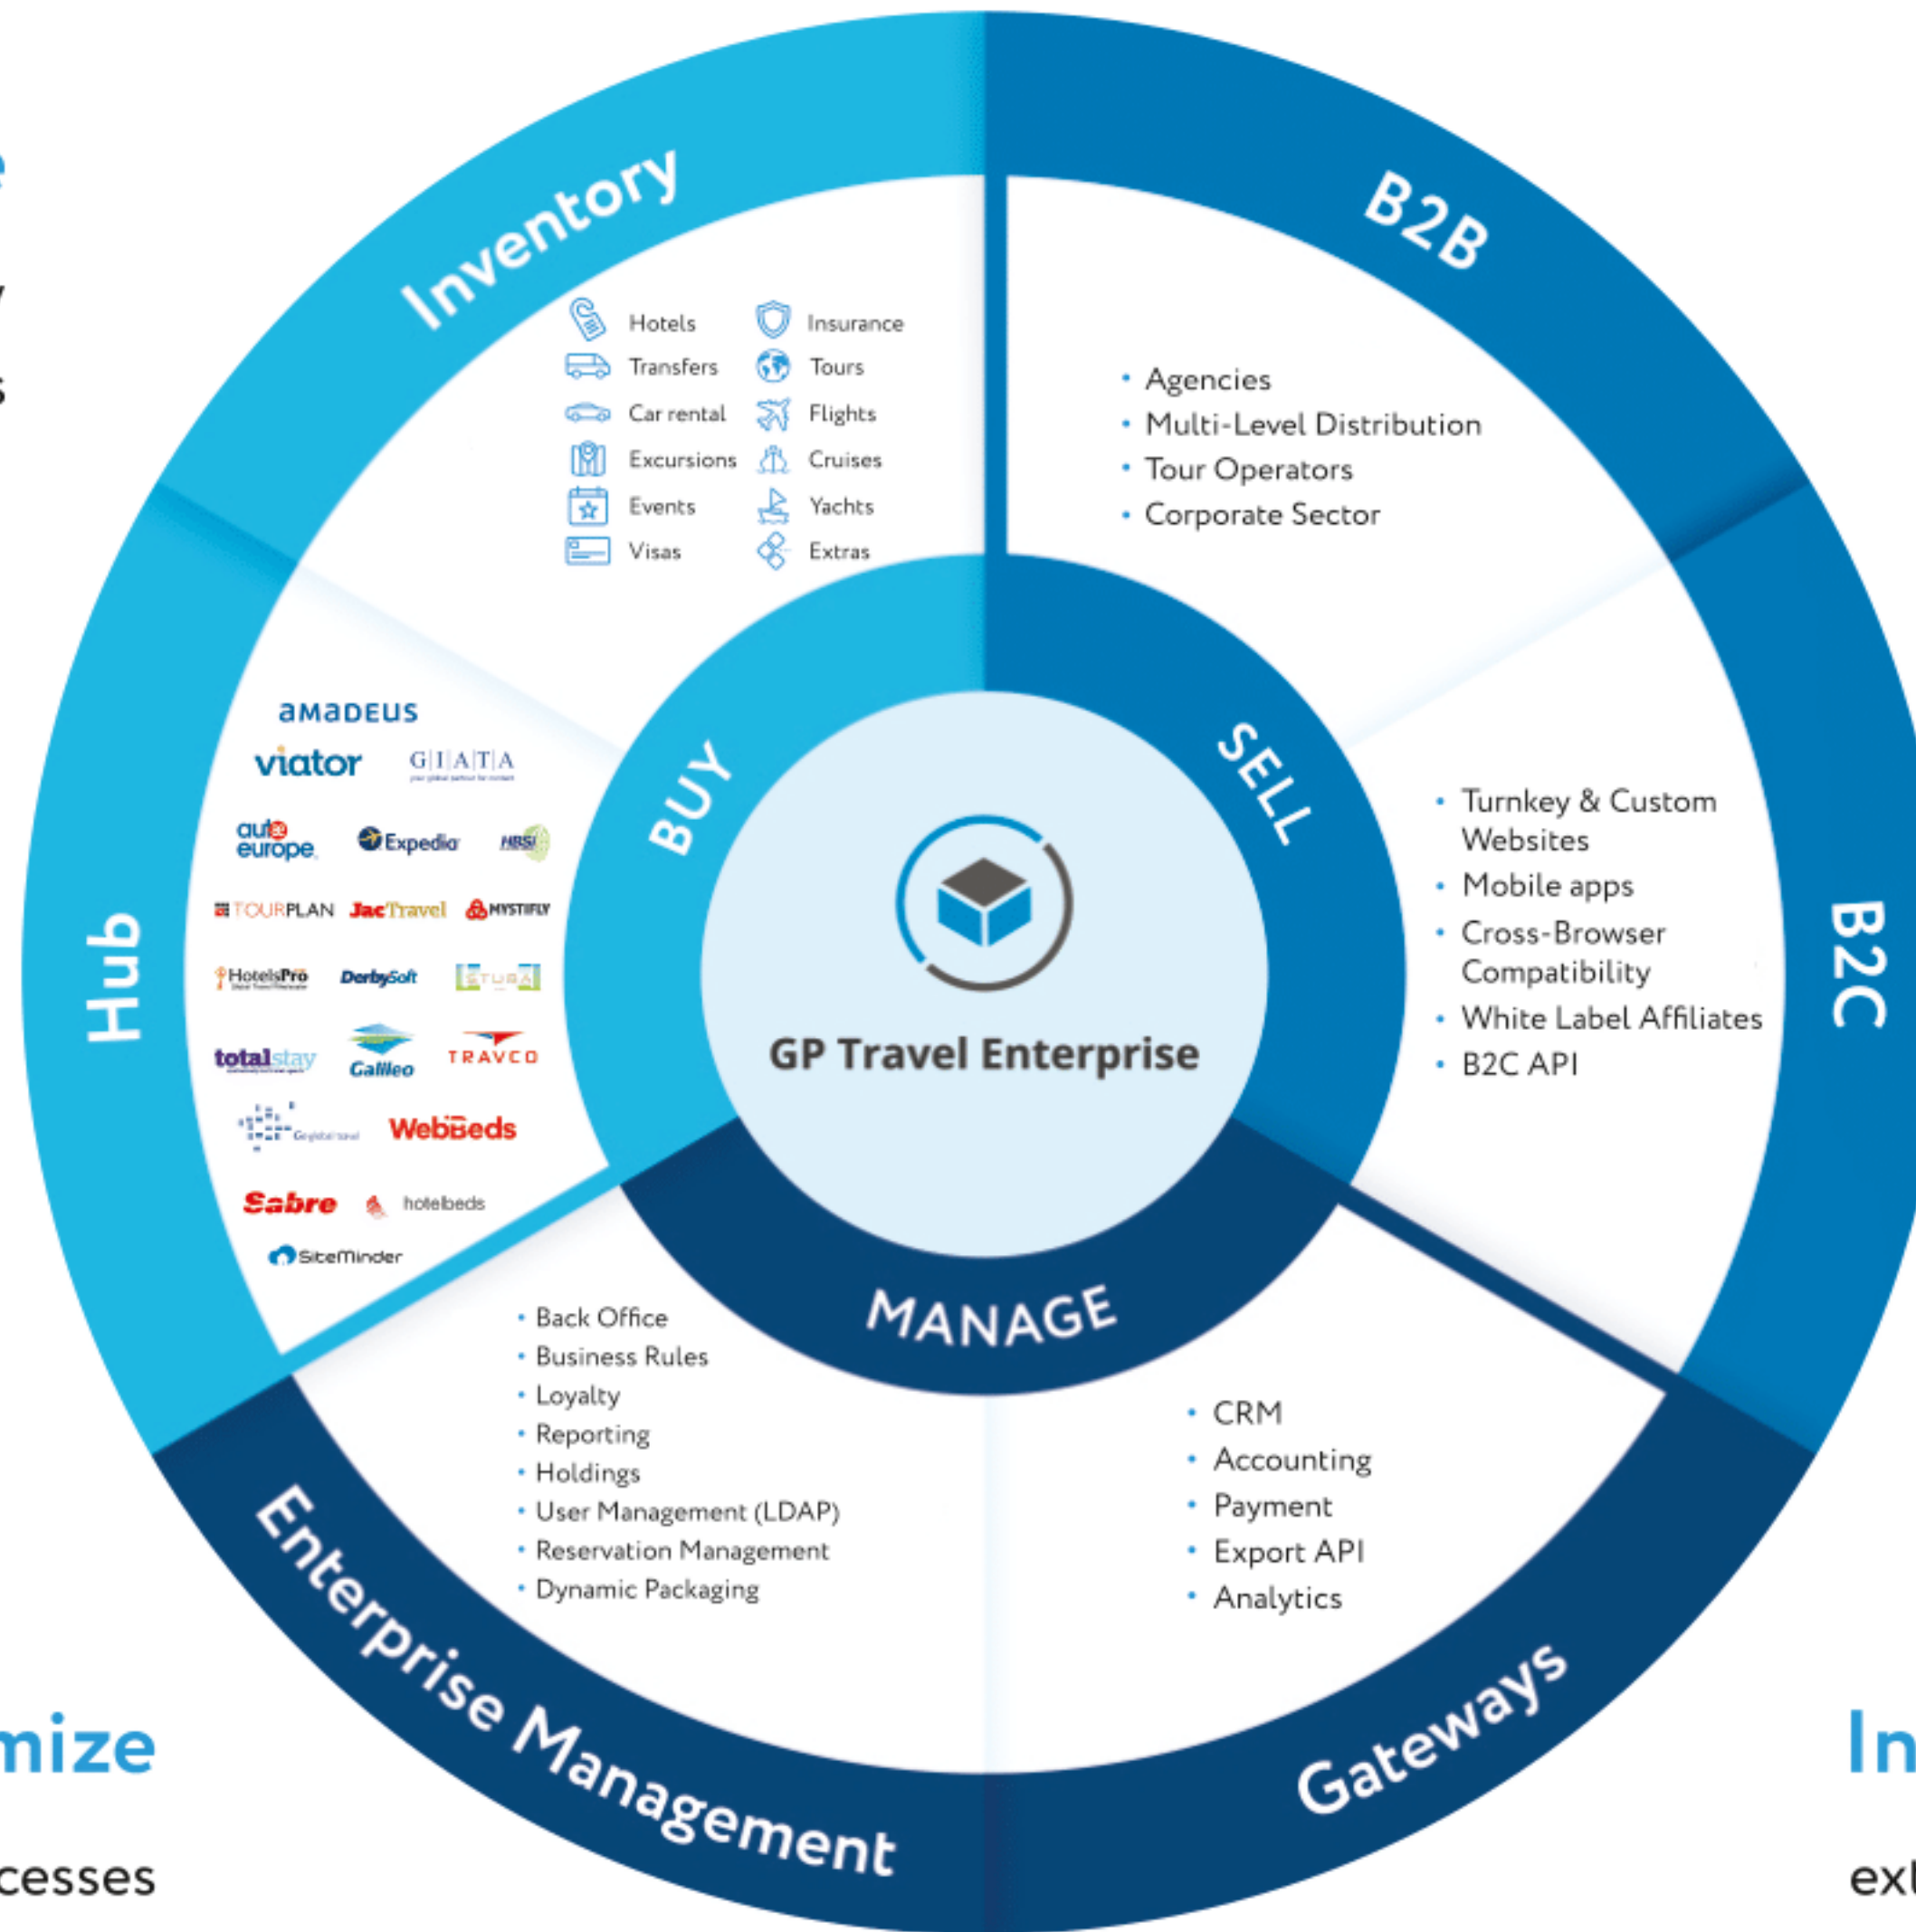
Inventory

Hotels
Insurance
Transfers
Tours
Car rental
Flights
Excursions
Cruises
Events
Yachts
Visas
Extras

B2B

• Agencies
• Multi-Level Distribution
• Tour Operators
• Corporate Sector

Hub

amadeus
viator
GIATA
auto europe
Expedia
HBSI
TOURPLAN
JacTravel
MYSTIFLY
HotelsPro
DerbySoft
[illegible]
totalstay
Galileo
TRAVCO
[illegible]
WebBeds
Sabre
hotelbeds
SiteMinder

BUY

SELL

GP Travel Enterprise

B2C

• Turnkey & Custom Websites
• Mobile apps
• Cross-Browser Compatibility
• White Label Affiliates
• B2C API

MANAGE

• Back Office
• Business Rules
• Loyalty
• Reporting
• Holdings
• User Management (LDAP)
• Reservation Management
• Dynamic Packaging

• CRM
• Accounting
• Payment
• Export API
• Analytics

Enterprise Management

Gateways

mize
cesses

In
ext